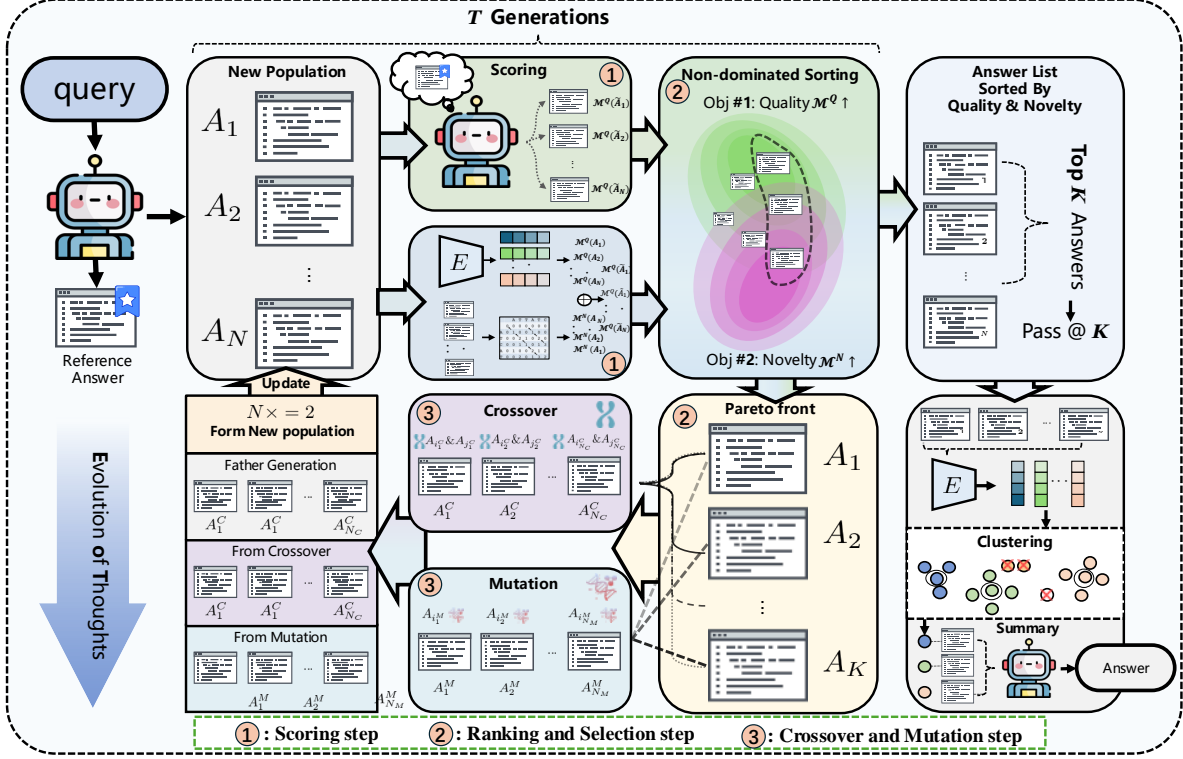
$T$ Generations

query

Reference Answer

New Population

$A_1$

$A_2$

⋮

$A_N$

Scoring ①

$\mathcal{M}^Q(\tilde{A}_1)$
$\mathcal{M}^Q(\tilde{A}_2)$
⋮
$\mathcal{M}^Q(\tilde{A}_N)$

$E$

$\mathcal{M}^Q(A_1)$
$\mathcal{M}^Q(\tilde{A}_1)$
$\mathcal{M}^Q(A_N)$
$\mathcal{M}^N(\tilde{A}_1)$
$\mathcal{M}^N(A_N)$
$\mathcal{M}^N(\tilde{A}_N)$
$\mathcal{M}^N(A_N)$
$\mathcal{M}^N(A_1)$
①

② Non-dominated Sorting

Obj #1: Quality $\mathcal{M}^Q$ ↑

Obj #2: Novelty $\mathcal{M}^N$ ↑

Answer List Sorted By Quality & Novelty

Top $K$ Answers

Pass @ $K$

Update

$N\times=2$
Form New population

Father Generation

$A_1^C$ $A_1^C$ ... $A_{N_C}^C$

From Crossover

$A_1^C$ $A_1^C$ ... $A_{N_C}^C$

From Mutation

$A_1^M$ $A_2^M$ ... $A_{N_M}^M$

③ Crossover

$A_{i_1^C}\&A_{j_1^C}$ $A_{i_2^C}\&A_{j_2^C}$ $A_{i_{N_C}^C}\&A_{j_{N_C}^C}$

$A_1^C$ $A_2^C$ ... $A_{N_C}^C$

③ Mutation

$A_{i_1^M}$ $A_{i_2^M}$ $A_{i_{N_M}^M}$

$A_1^M$ $A_2^M$ ... $A_{N_M}^M$

② Pareto front

$A_1$

$A_2$

⋮

$A_K$

$E$

Clustering

Summary

Answer

Evolution of Thoughts

①: Scoring step ②: Ranking and Selection step ③: Crossover and Mutation step